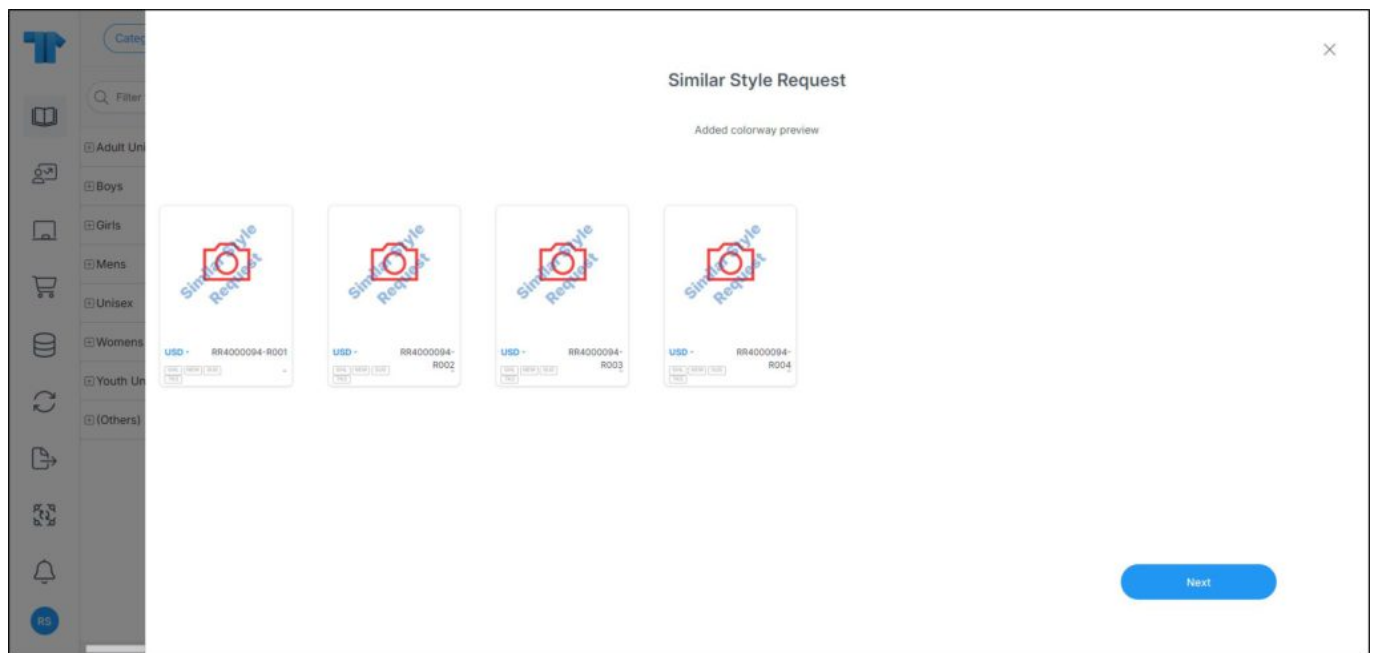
Categ

Filter

Adult Uni

Boys

Girls

Mens

Unisex

Womens

Youth Un

(Others)

RS

×

Similar Style Request

Added colorway preview

Similar Style Request

USD - RR4000094-R001

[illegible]

Similar Style Request

USD - RR4000094-R002

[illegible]

Similar Style Request

USD - RR4000094-R003

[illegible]

Similar Style Request

USD - RR4000094-R004

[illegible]

Next